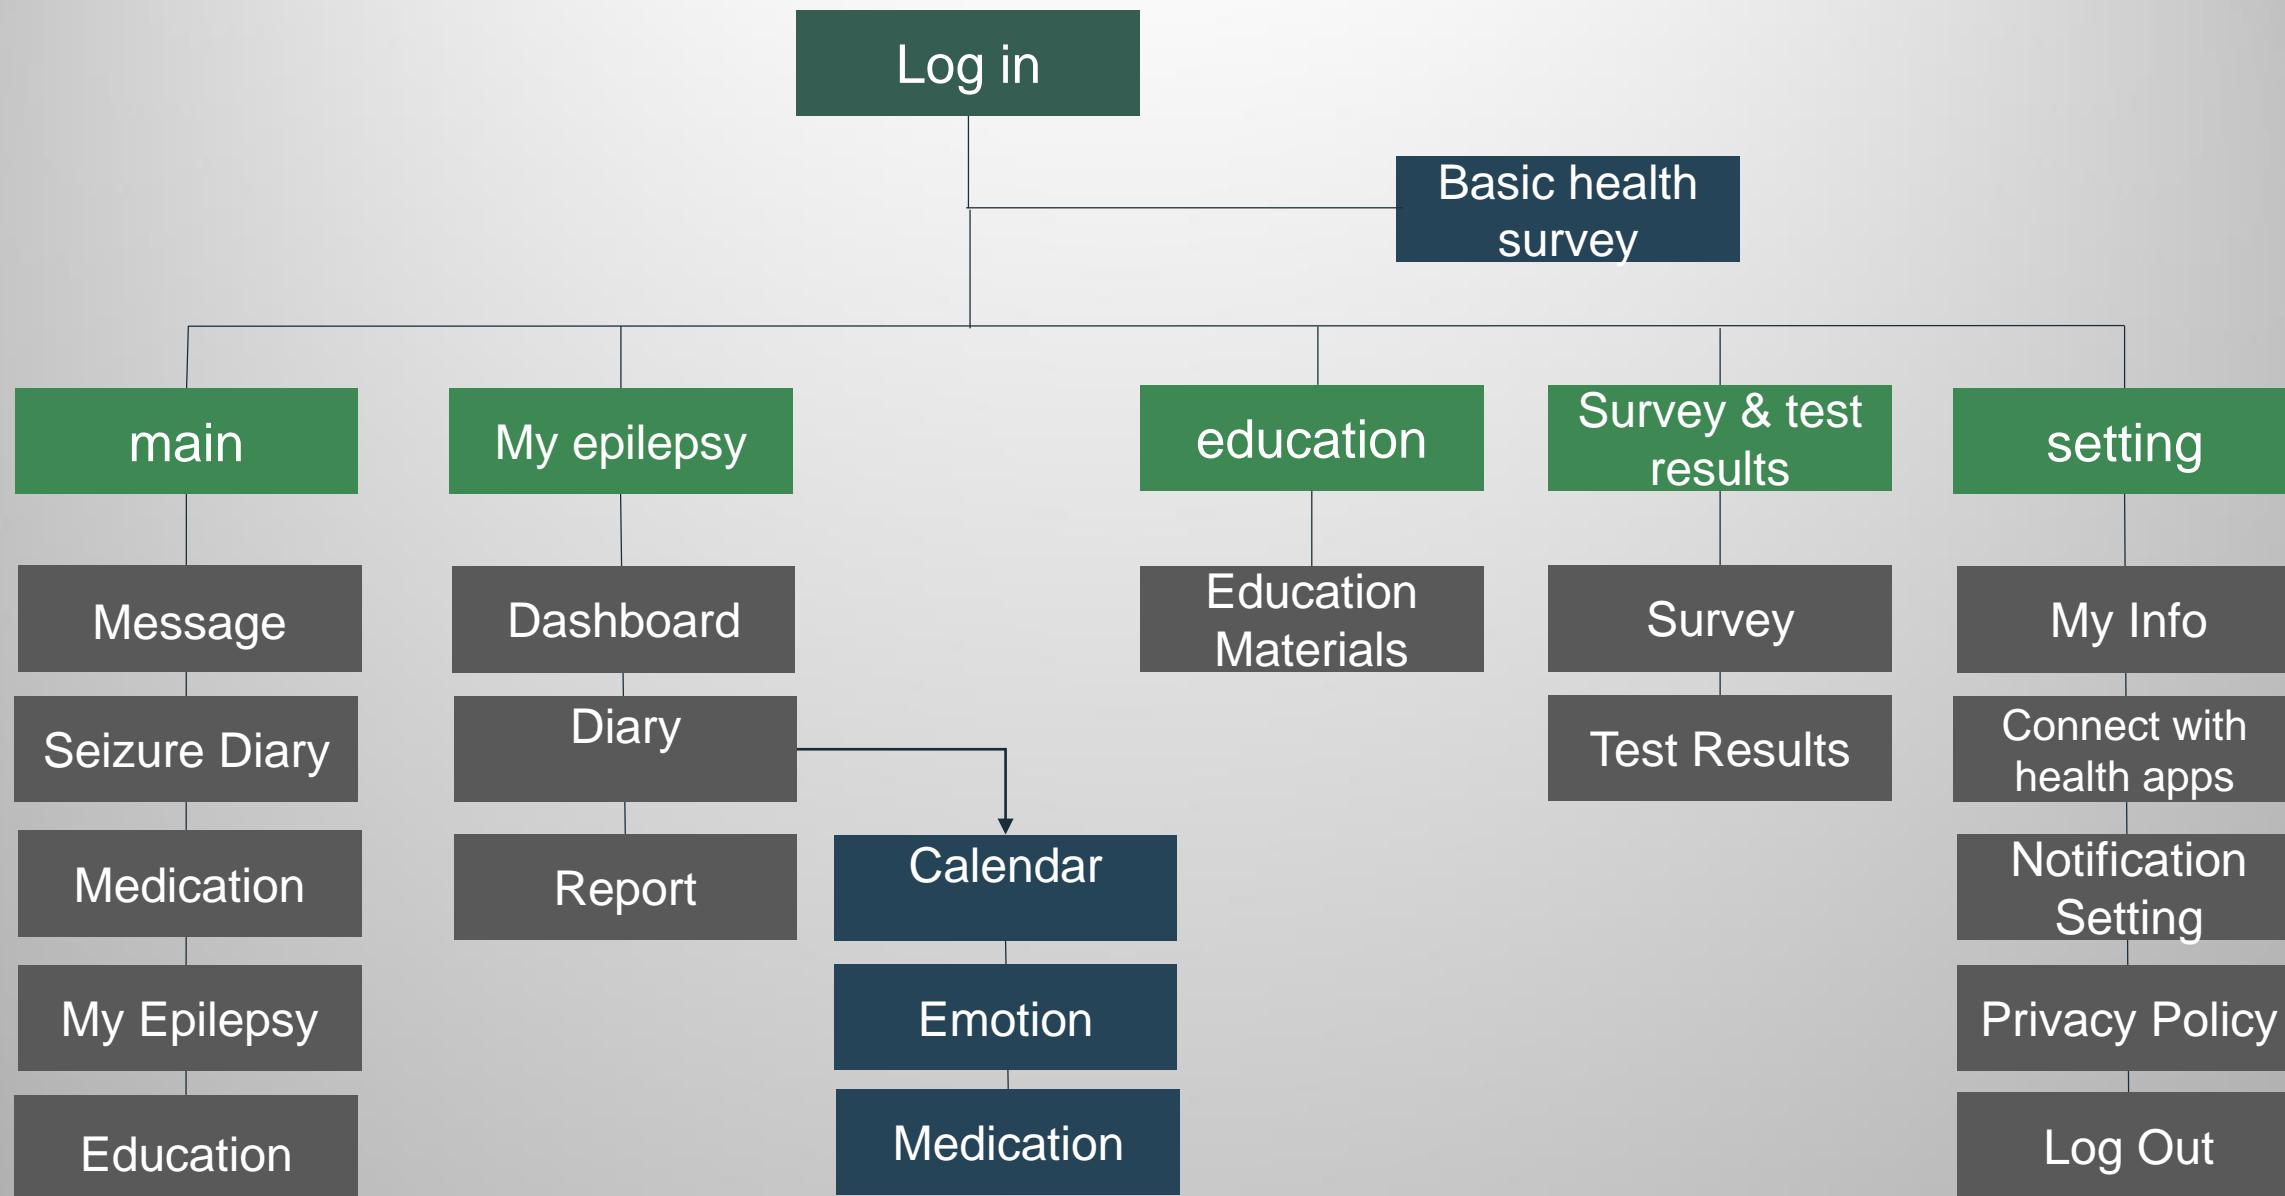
Log in

Basic health survey

main

Message

Seizure Diary

Medication

My Epilepsy

Education

My epilepsy

Dashboard

Diary

Report

Calendar

Emotion

Medication

education

Education Materials

Survey & test results

Survey

Test Results

setting

My Info

Connect with health apps

Notification Setting

Privacy Policy

Log Out